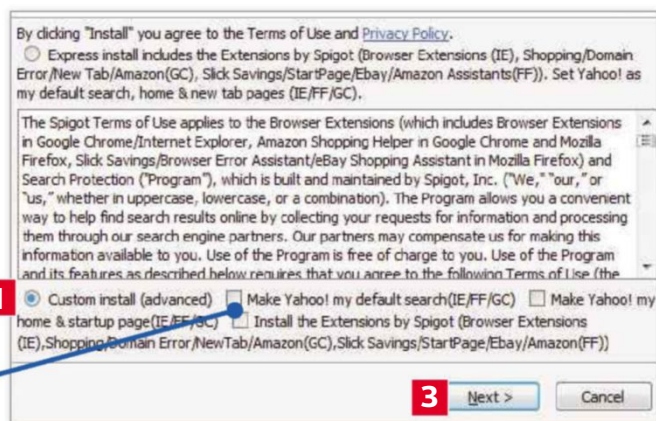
By clicking "Install" you agree to the Terms of Use and Privacy Policy.

Express install includes the Extensions by Spigot (Browser Extensions (IE), Shopping/Domain Error/New Tab/Amazon(GC), Slick Savings/StartPage/Ebay/Amazon Assistants(FF)). Set Yahoo! as my default search, home & new tab pages (IE/FF/GC).

The Spigot Terms of Use applies to the Browser Extensions (which includes Browser Extensions in Google Chrome/Internet Explorer, Amazon Shopping Helper in Google Chrome and Mozilla Firefox, Slick Savings/Browser Error Assistant/eBay Shopping Assistant in Mozilla Firefox) and Search Protection ("Program"), which is built and maintained by Spigot, Inc. ("We," "our," or "us," whether in uppercase, lowercase, or a combination). The Program allows you a convenient way to help find search results online by collecting your requests for information and processing them through our search engine partners. Our partners may compensate us for making this information available to you. Use of the Program is free of charge to you. Use of the Program and its features as described below requires that you agree to the following Terms of Use (the

1

Custom install (advanced) Make Yahoo! my default search(IE/FF/GC) Make Yahoo! my home & startup page(IE/FF/GC) Install the Extensions by Spigot (Browser Extensions (IE),Shopping/Domain Error/NewTab/Amazon(GC),Slick Savings/StartPage/Ebay/Amazon(FF))

3 Next > Cancel